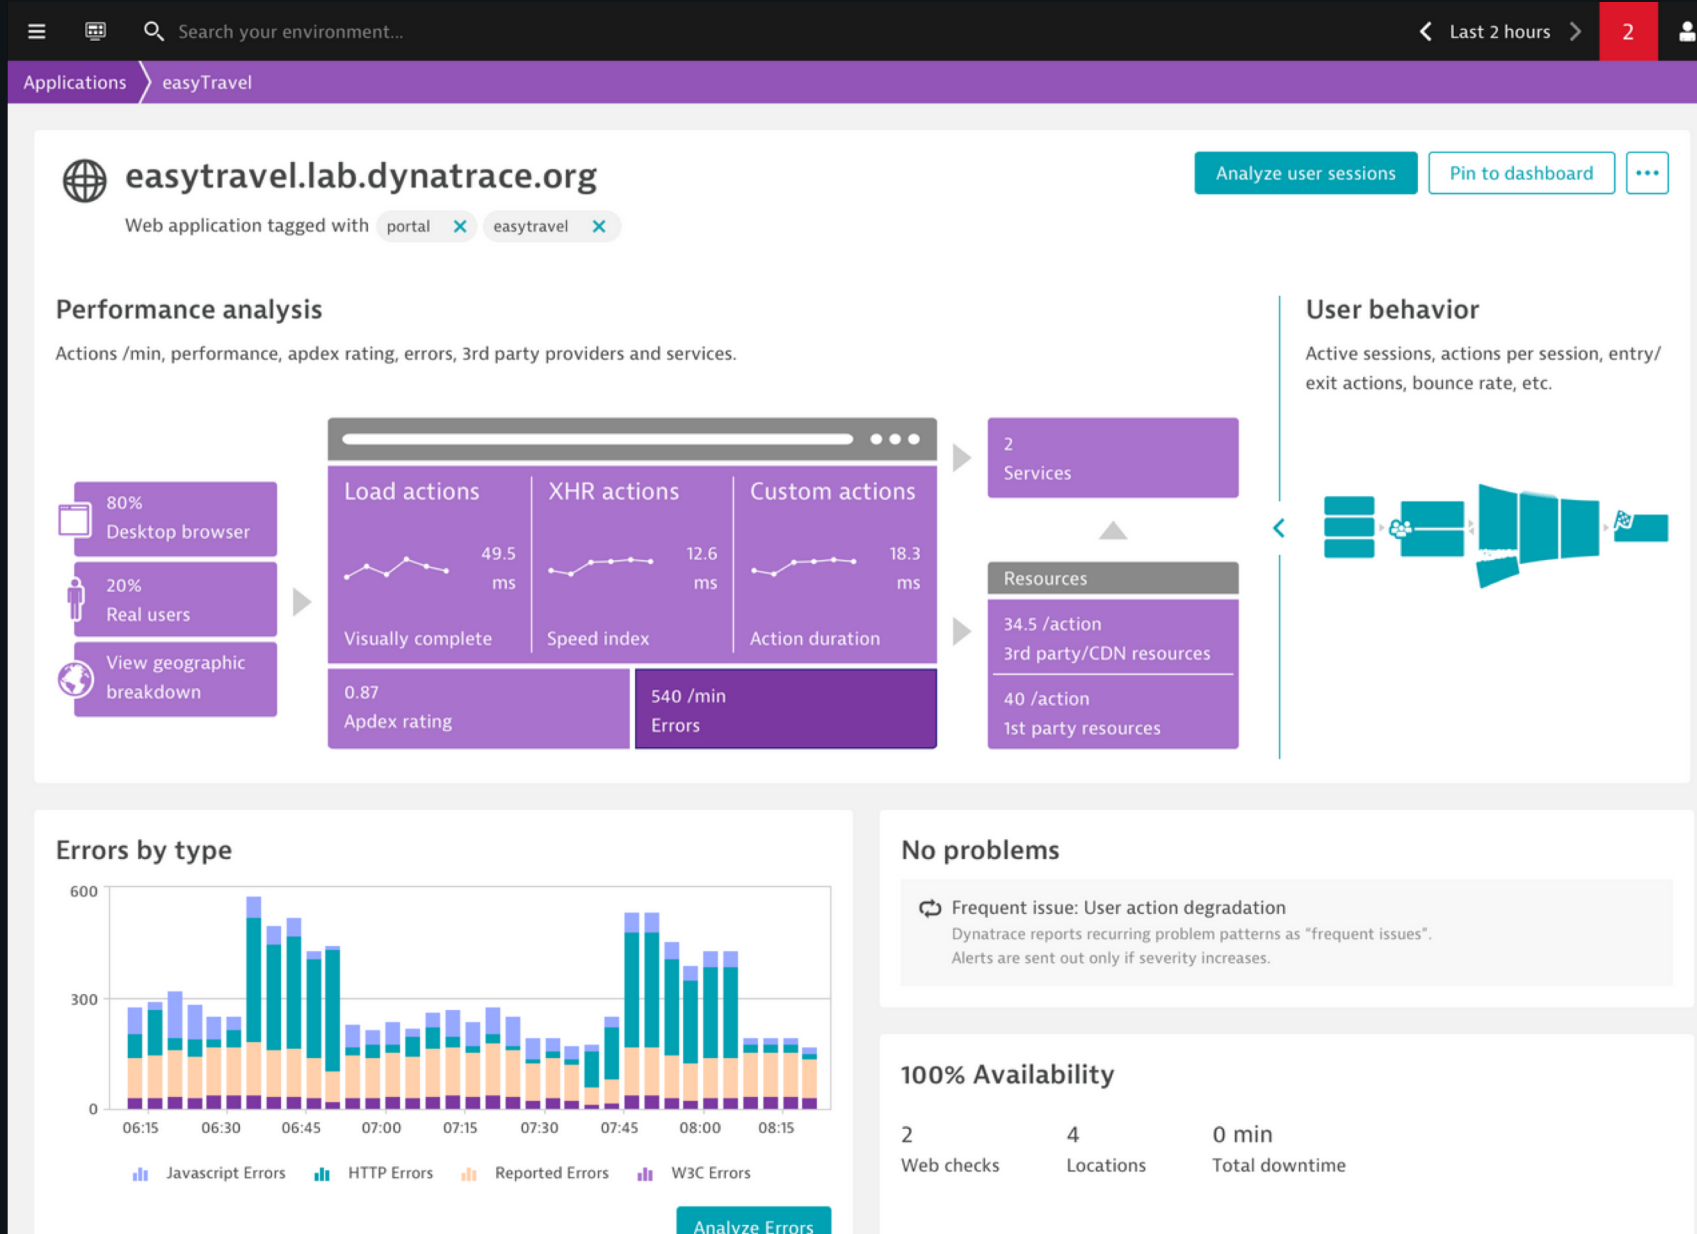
Search your environment...

Last 2 hours

2

Applications easyTravel

easytravel.lab.dynatrace.org

Web application tagged with portal easytravel

Analyze user sessions

Pin to dashboard

•••

Performance analysis

Actions /min, performance, apdex rating, errors, 3rd party providers and services.

80% Desktop browser

20% Real users

View geographic breakdown

Load actions

49.5 ms

Visually complete

XHR actions

12.6 ms

Speed index

Custom actions

18.3 ms

Action duration

0.87 Apdex rating

540 /min Errors

2 Services

Resources

34.5 /action 3rd party/CDN resources

40 /action 1st party resources

User behavior

Active sessions, actions per session, entry/ exit actions, bounce rate, etc.

Errors by type

600

300

0

06:15 06:30 06:45 07:00 07:15 07:30 07:45 08:00 08:15

Javascript Errors HTTP Errors Reported Errors W3C Errors

Analyze Errors

No problems

Frequent issue: User action degradation

Dynatrace reports recurring problem patterns as "frequent issues". Alerts are sent out only if severity increases.

100% Availability

2 Web checks

4 Locations

0 min Total downtime